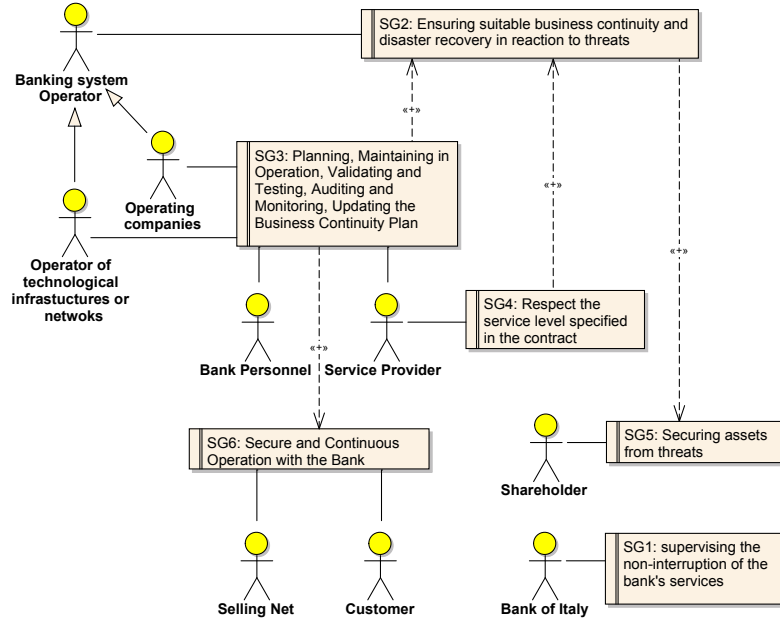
Banking system Operator

SG2: Ensuring suitable business continuity and disaster recovery in reaction to threats

«+»

«+»

«+»

Operating companies

SG3: Planning, Maintaining in Operation, Validating and Testing, Auditing and Monitoring, Updating the Business Continuity Plan

Operator of technological infrastuctures or netwoks

SG4: Respect the service level specified in the contract

Bank Personnel

Service Provider

«+»

SG6: Secure and Continuous Operation with the Bank

SG5: Securing assets from threats

Shareholder

SG1: supervising the non-interruption of the bank's services

Selling Net

Customer

Bank of Italy